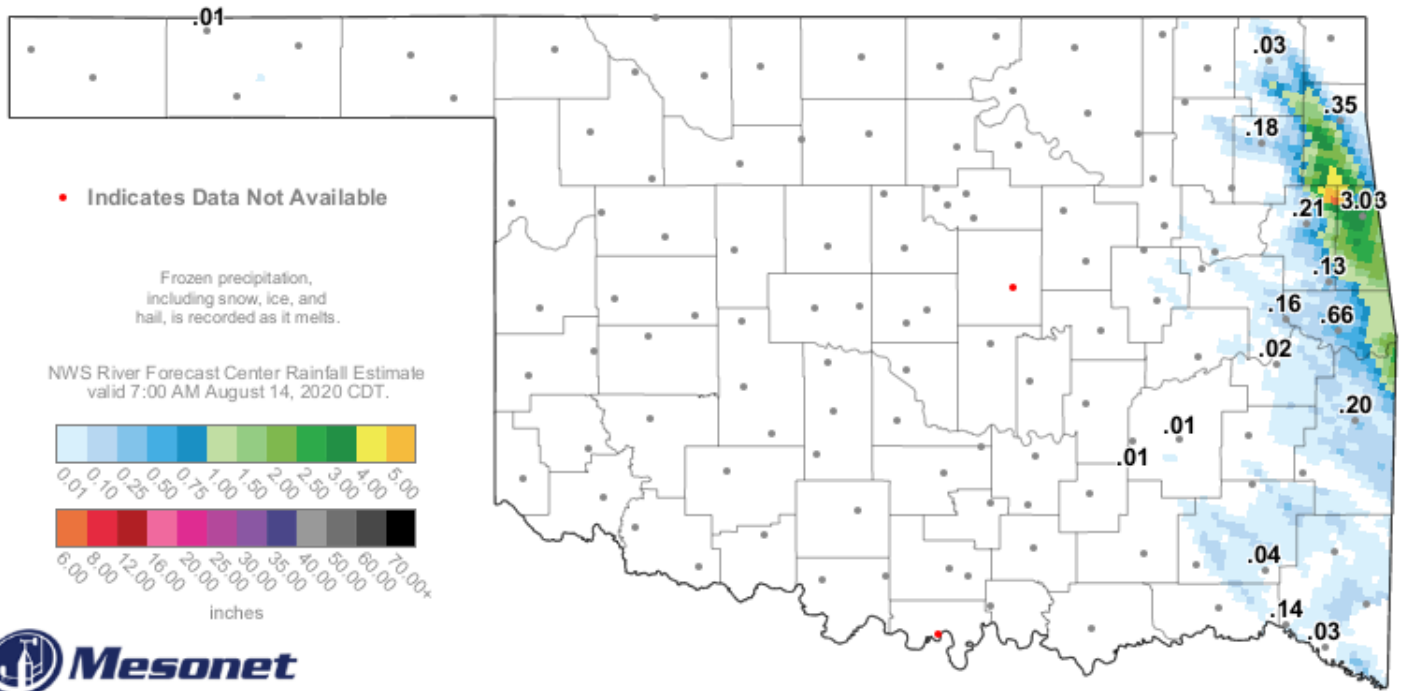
.01

Indicates Data Not Available

Frozen precipitation, including snow, ice, and hail, is recorded as it melts.

NWS River Forecast Center Rainfall Estimate valid 7:00 AM August 14, 2020 CDT.

0.01 0.10 0.25 0.50 0.75 1.00 1.50 2.00 2.50 3.00 4.00 5.00

6.00 8.00 12.00 16.00 20.00 25.00 30.00 35.00 40.00 50.00 60.00 70.00+

inches

Mesonet

.03
.35
.18
.21
3.03
.13
.16
.66
.02
.20
.01
.01
.04
.14
.03